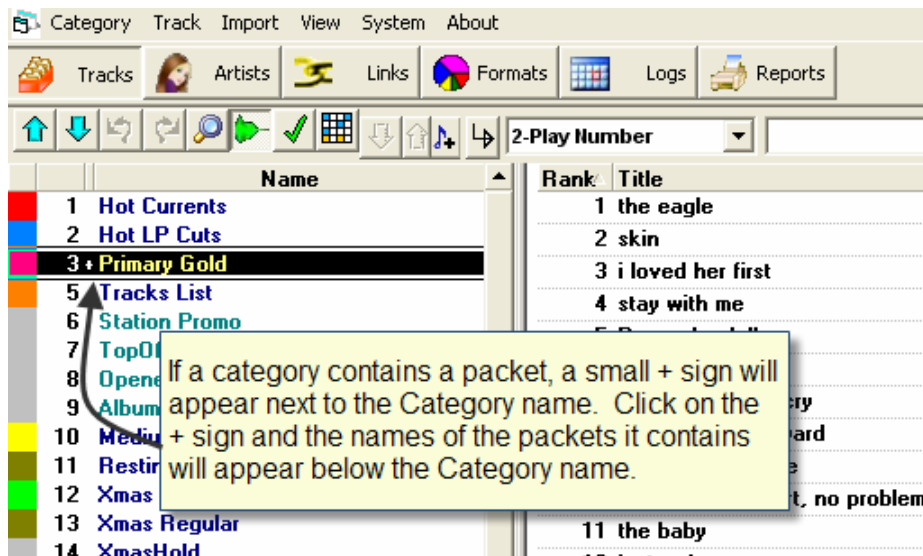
Category Track Import View System About

Tracks Artists Links Formats Logs Reports

2-Play Number

| | Name |
|---|---|
| 1 | Hot Currents |
| 2 | Hot LP Cuts |
| 3 + | Primary Gold |
| 5 | Tracks List |
| 6 | Station Promo |
| 7 | TopOf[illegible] |
| 8 | Opene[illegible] |
| 9 | Album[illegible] |
| 10 | Mediu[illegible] |
| 11 | Restir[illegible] |
| 12 | Xmas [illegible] |
| 13 | Xmas Regular |
| 14 | XmasHold |

| Rank | Title |
|---|---|
| 1 | the eagle |
| 2 | skin |
| 3 | i loved her first |
| 4 | stay with me |
| 5 | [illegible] |
| | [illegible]ry |
| | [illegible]ard |
| | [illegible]e |
| | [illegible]t, no problem |
| 11 | the baby |

If a category contains a packet, a small + sign will appear next to the Category name. Click on the + sign and the names of the packets it contains will appear below the Category name.